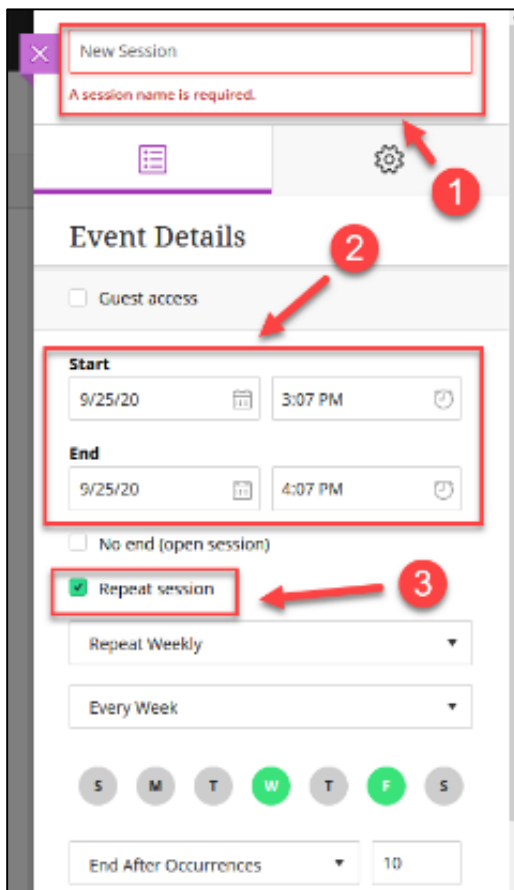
New Session

A session name is required.

1

Event Details

2

Guest access

Start

9/25/20

3:07 PM

End

9/25/20

4:07 PM

No end (open session)

Repeat session

3

Repeat Weekly

Every Week

S M T W T F S

End After Occurrences

10